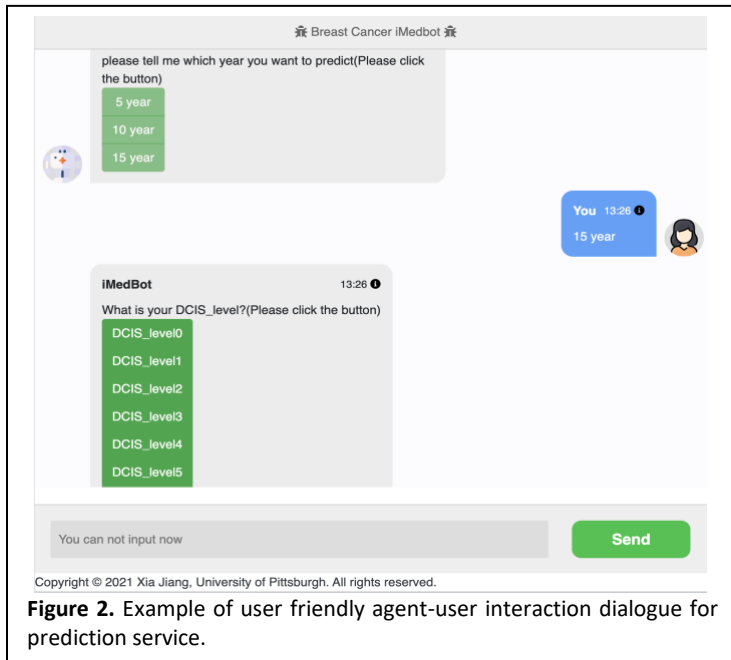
Breast Cancer iMedbot

please tell me which year you want to predict(Please click the button)

5 year

10 year

15 year

You 13:26

15 year

iMedBot 13:26

What is your DCIS_level?(Please click the button)

DCIS_level0

DCIS_level1

DCIS_level2

DCIS_level3

DCIS_level4

DCIS_level5

You can not input now

Send

Copyright © 2021 Xia Jiang, University of Pittsburgh. All rights reserved.

**Figure 2.** Example of user friendly agent-user interaction dialogue for prediction service.